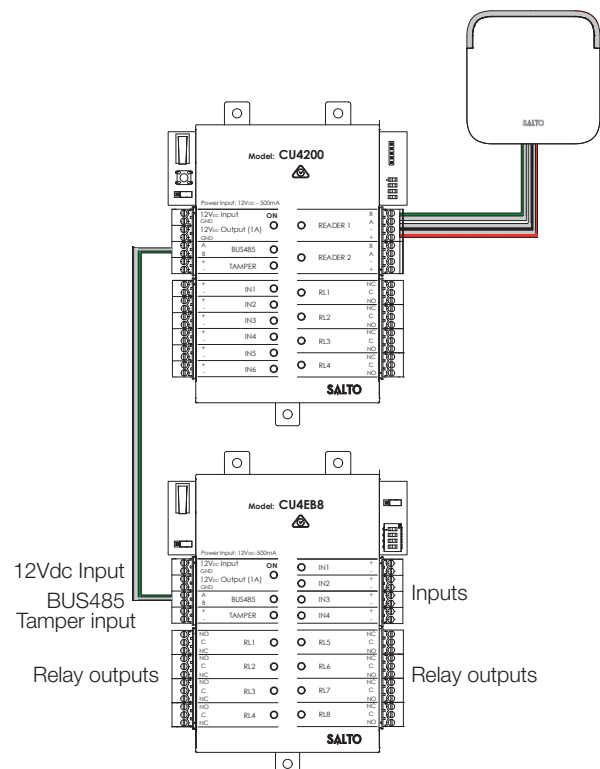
SALTO

Model: CU4200

Power Input: 12Vdc - 500mA

12Vdc Input
GND
12Vdc Output (1A)
GND
ON

A
B
BUS485
TAMPER

READER 1
B
A
-
+

READER 2
B
A
-
+

IN1
IN2
IN3
IN4
IN5
IN6

RL1
RL2
RL3
RL4
NC
C
NO

SALTO

Model: CU4EB8

Power Input: 12Vdc-500mA

12Vdc Input
GND
12Vdc Output (1A)
GND
ON

A
B
BUS485
TAMPER

IN1
IN2
IN3
IN4

NO
C
NC
RL1
RL2
RL3
RL4

RL5
RL6
RL7
RL8
NC
C
NO

SALTO

12Vdc Input
BUS485
Tamper input

Relay outputs

Inputs

Relay outputs